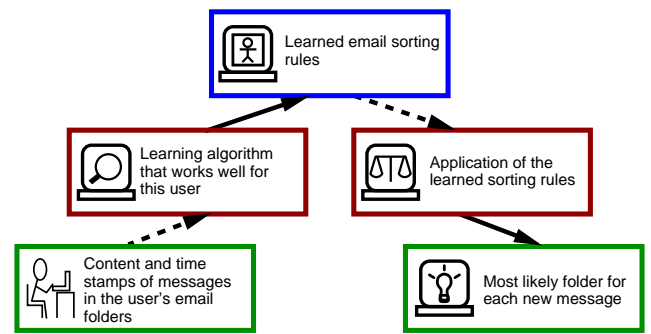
Learned email sorting rules

Learning algorithm that works well for this user

Application of the learned sorting rules

Content and time stamps of messages in the user's email folders

Most likely folder for each new message